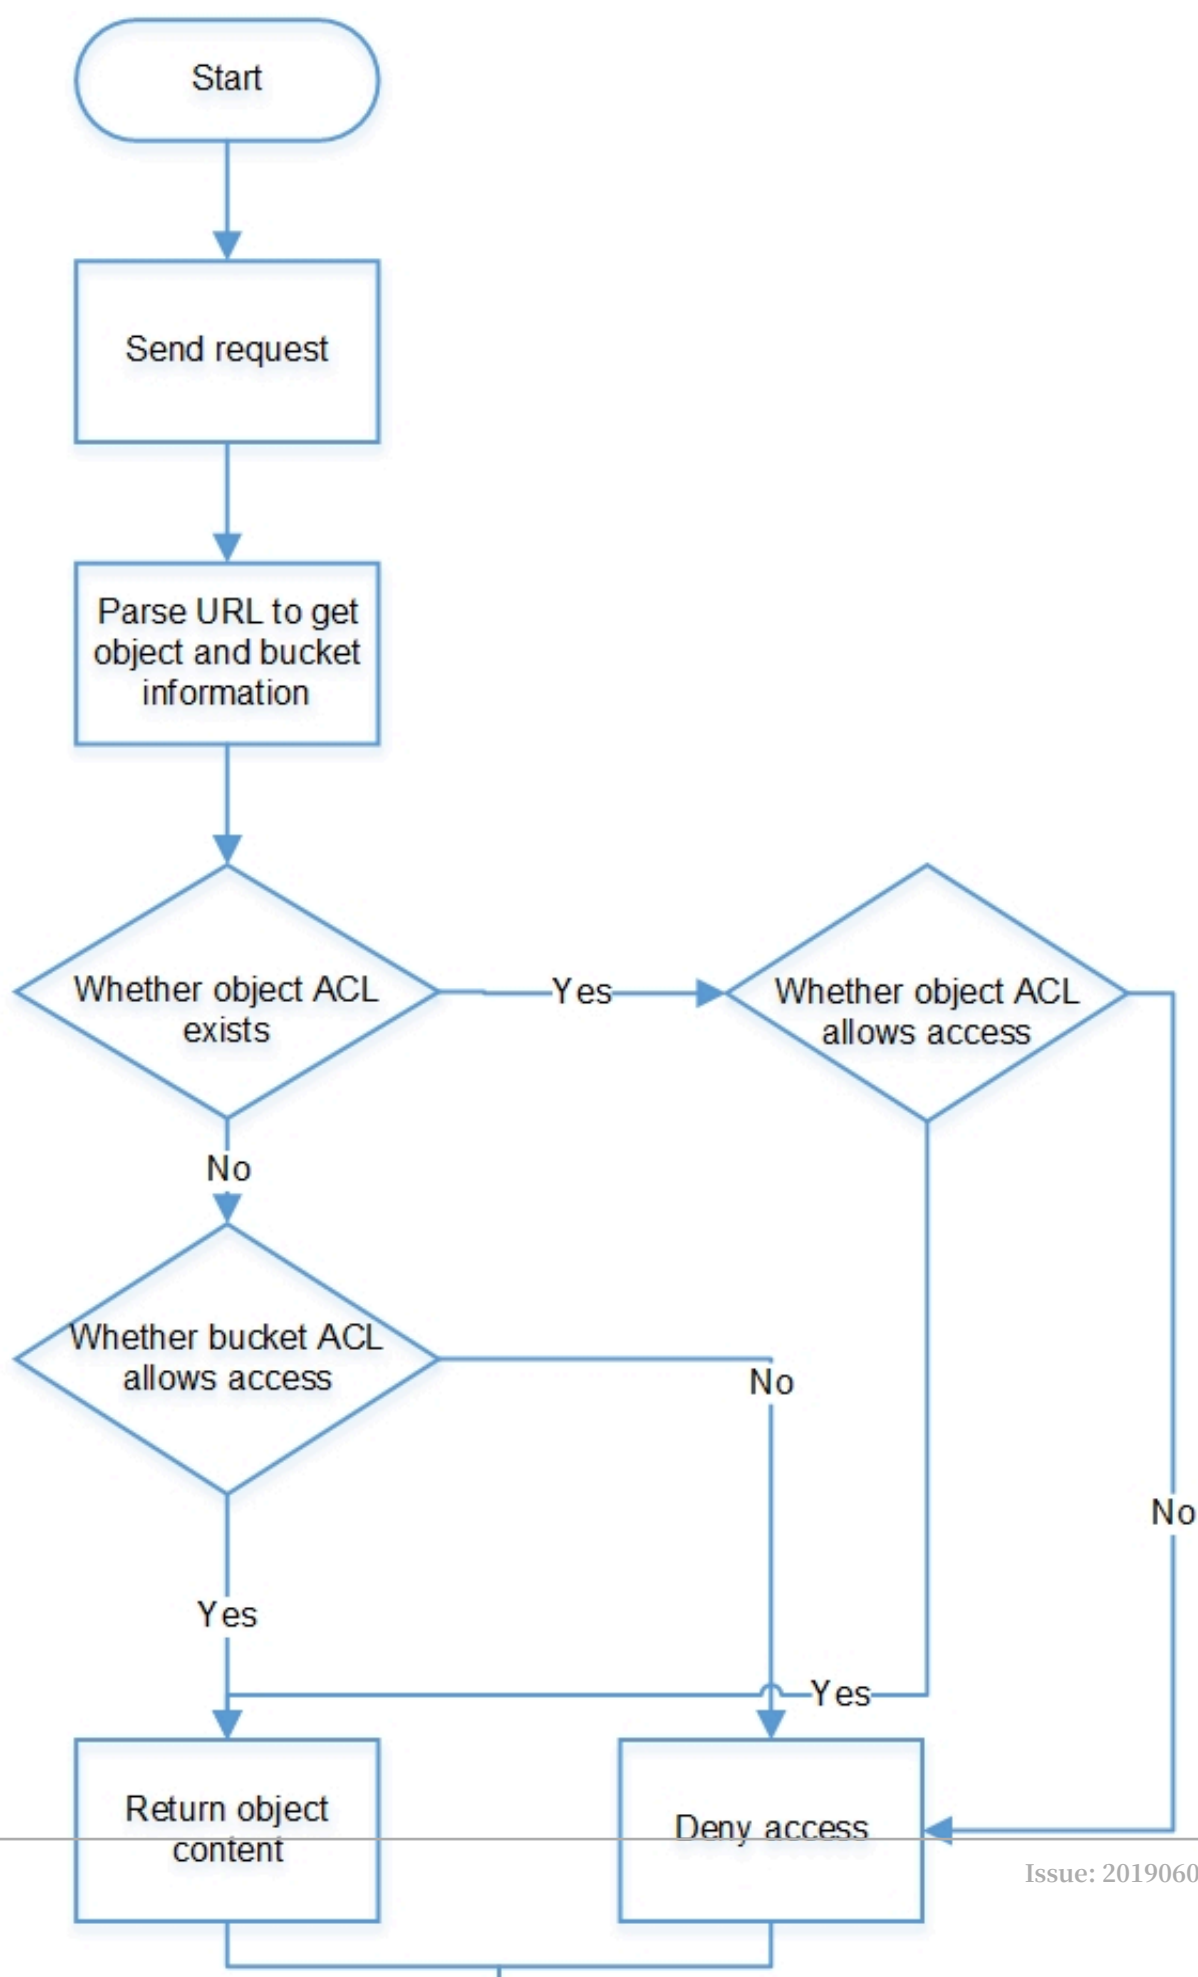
Start

Send request

Parse URL to get object and bucket information

Whether object ACL exists

Yes

Whether object ACL allows access

No

Whether bucket ACL allows access

No

No

Yes

Yes

Return object content

Deny access

Issue: 2019060